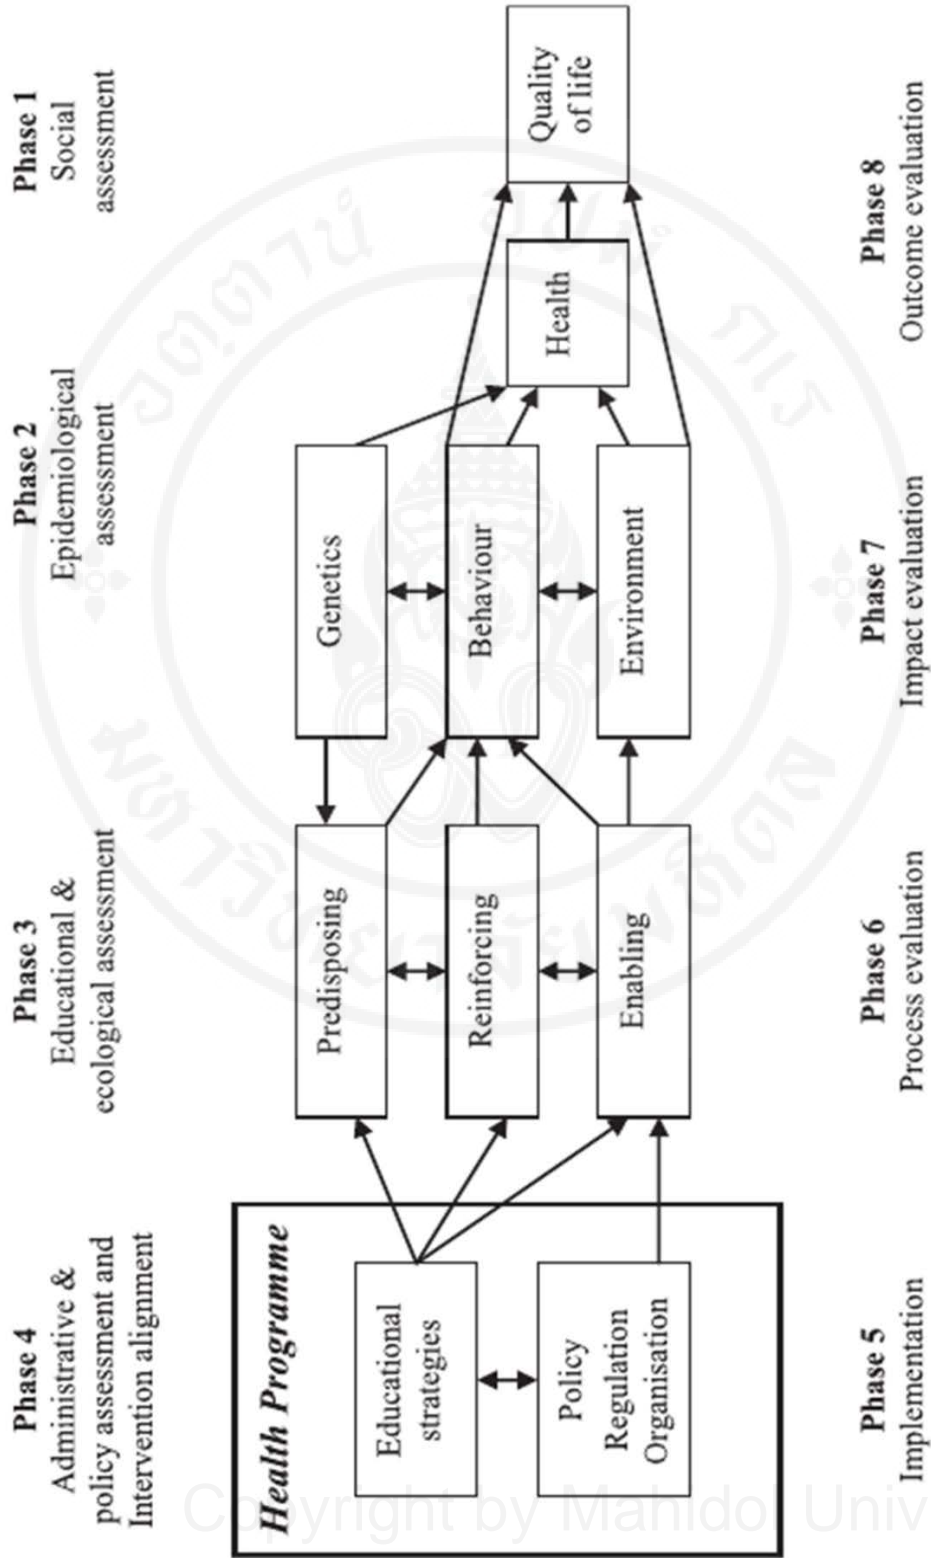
Phase 1
Social assessment

Phase 2
Epidemiological assessment

Phase 3
Educational & ecological assessment

Phase 4
Administrative & policy assessment and Intervention alignment

Quality of life

Health

Genetics

Behaviour

Environment

Predisposing

Reinforcing

Enabling

Health Programme

Educational strategies

Policy
Regulation
Organisation

Phase 5
Implementation

Phase 6
Process evaluation

Phase 7
Impact evaluation

Phase 8
Outcome evaluation

Copyright by Mahidol Univ